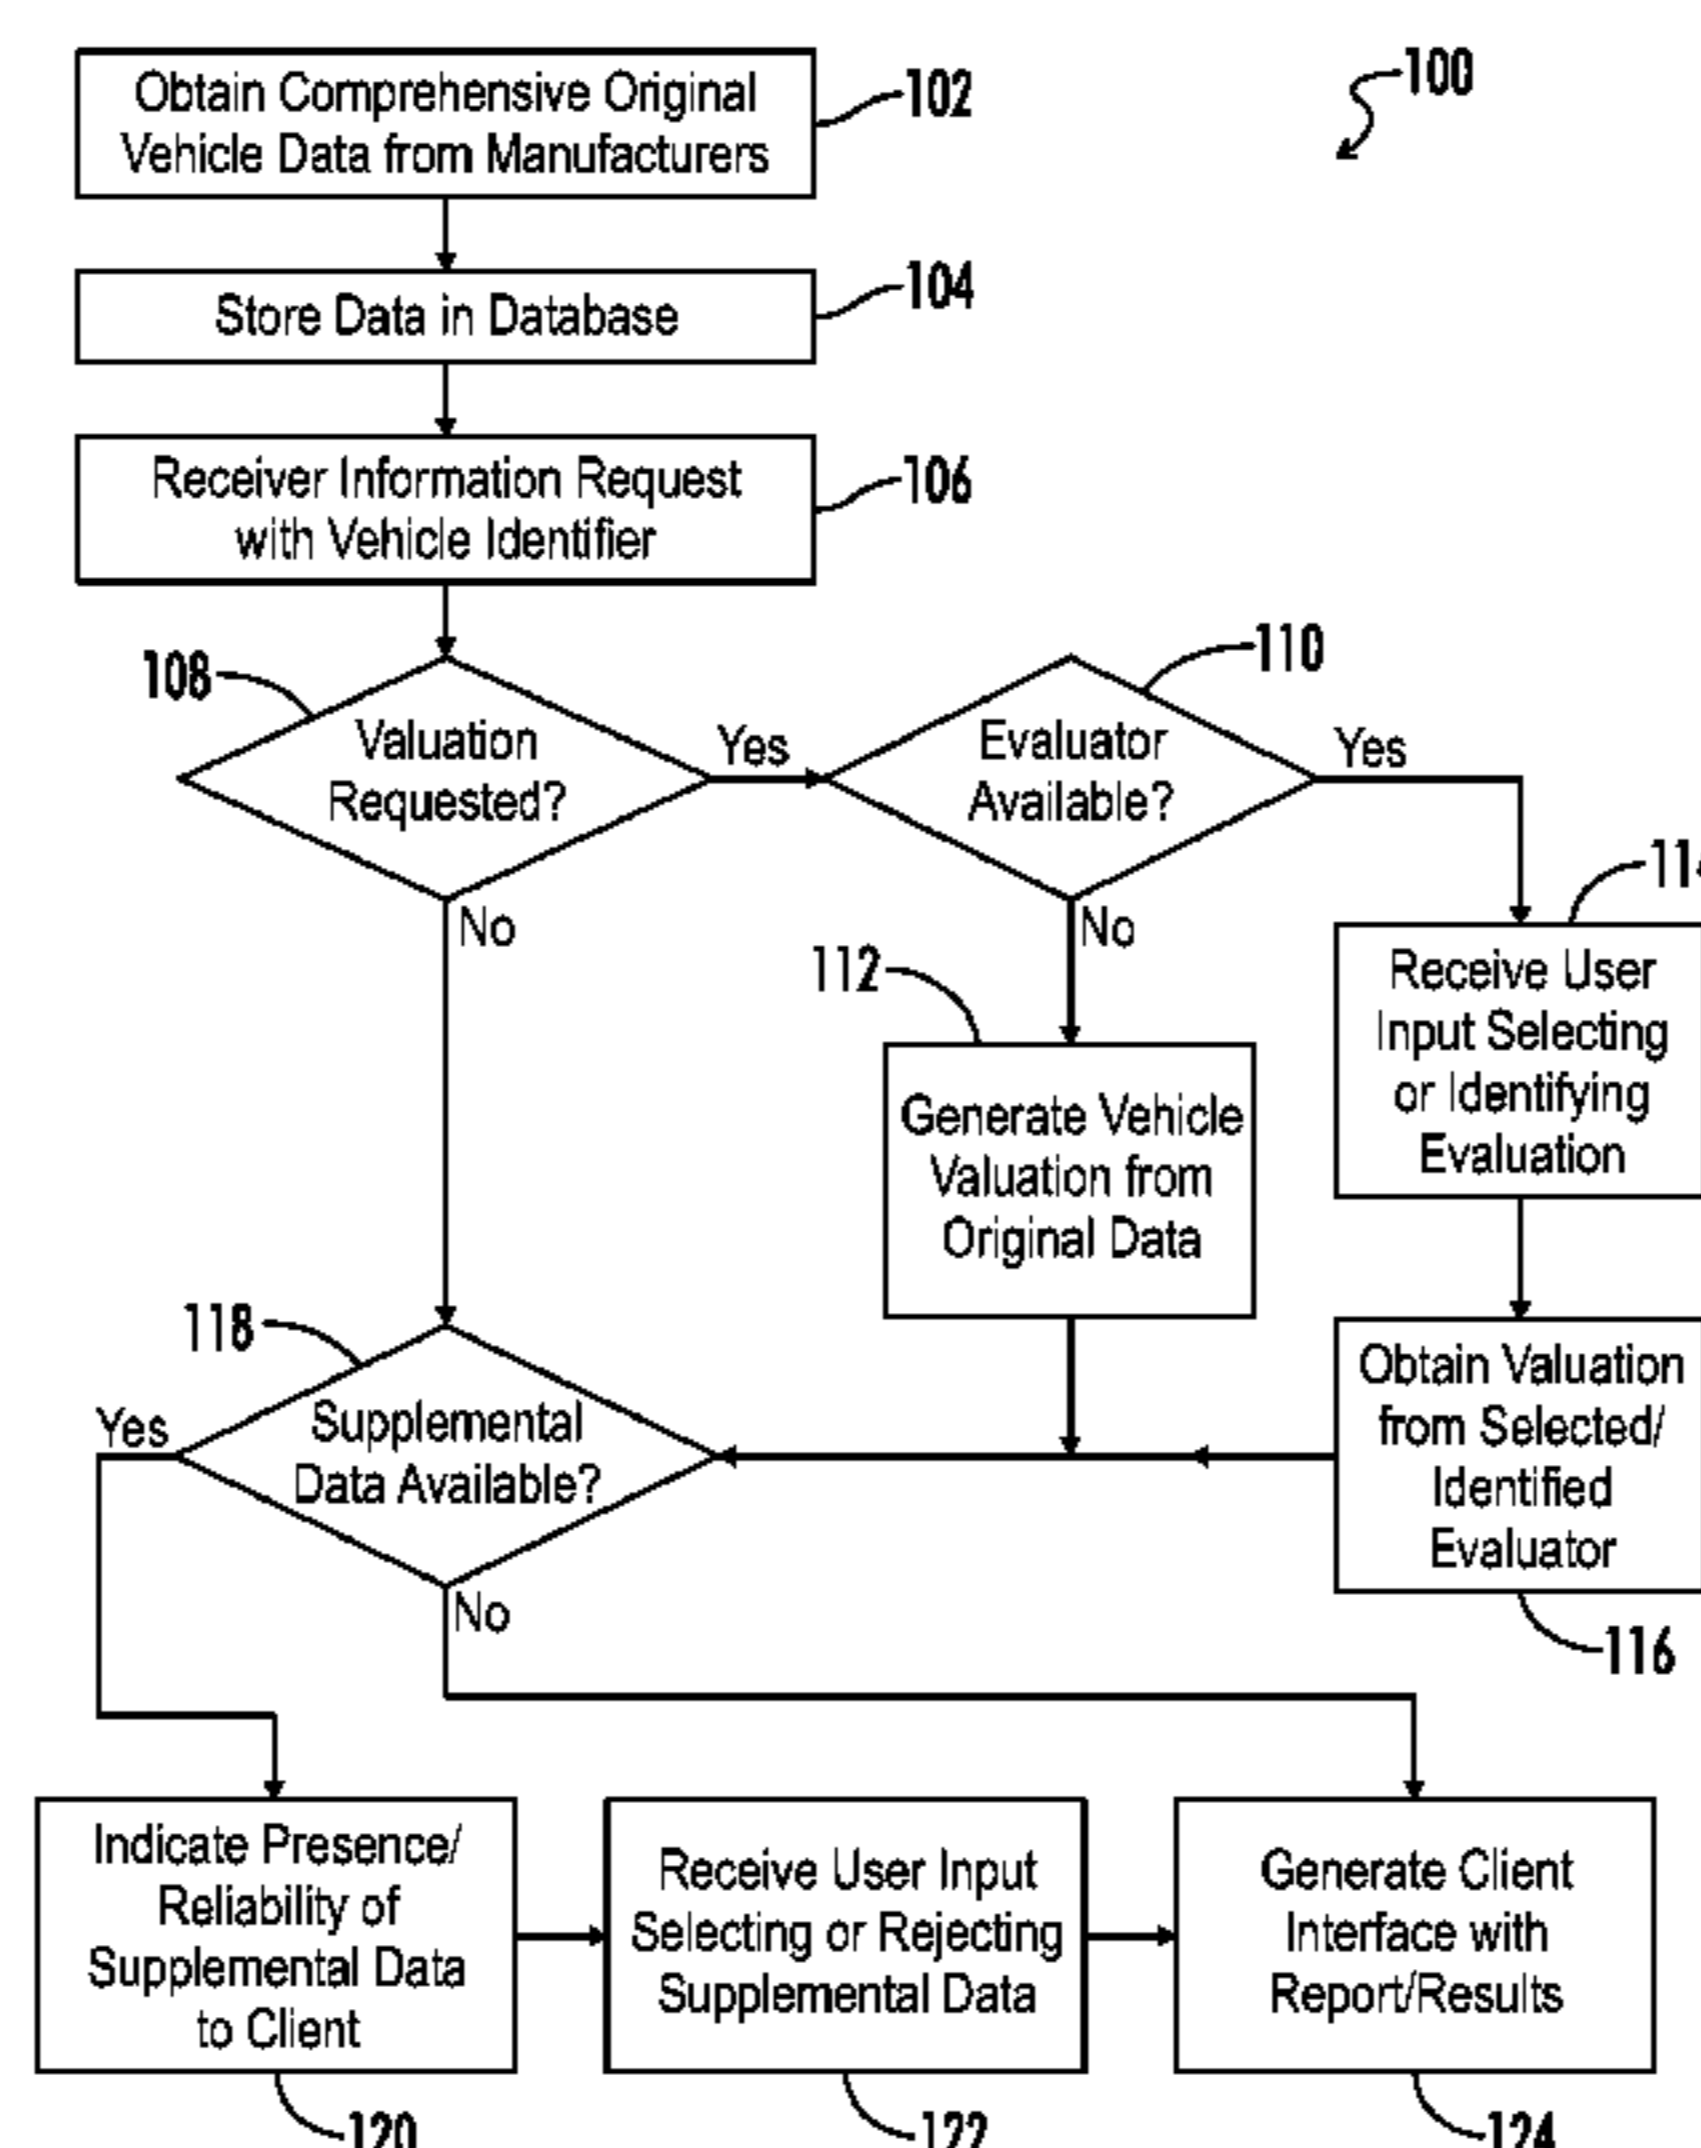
100

Obtain Comprehensive Original Vehicle Data from Manufacturers
102

Store Data in Database
104

Receiver Information Request with Vehicle Identifier
106

108
Valuation Requested?
Yes
No

110
Evaluator Available?
Yes
No

11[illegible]
Receive User Input Selecting or Identifying Evaluation

112
Generate Vehicle Valuation from Original Data

Obtain Valuation from Selected/ Identified Evaluator
116

118
Supplemental Data Available?
Yes
No

Indicate Presence/ Reliability of Supplemental Data to Client
120

Receive User Input Selecting or Rejecting Supplemental Data
122

Generate Client Interface with Report/Results
124